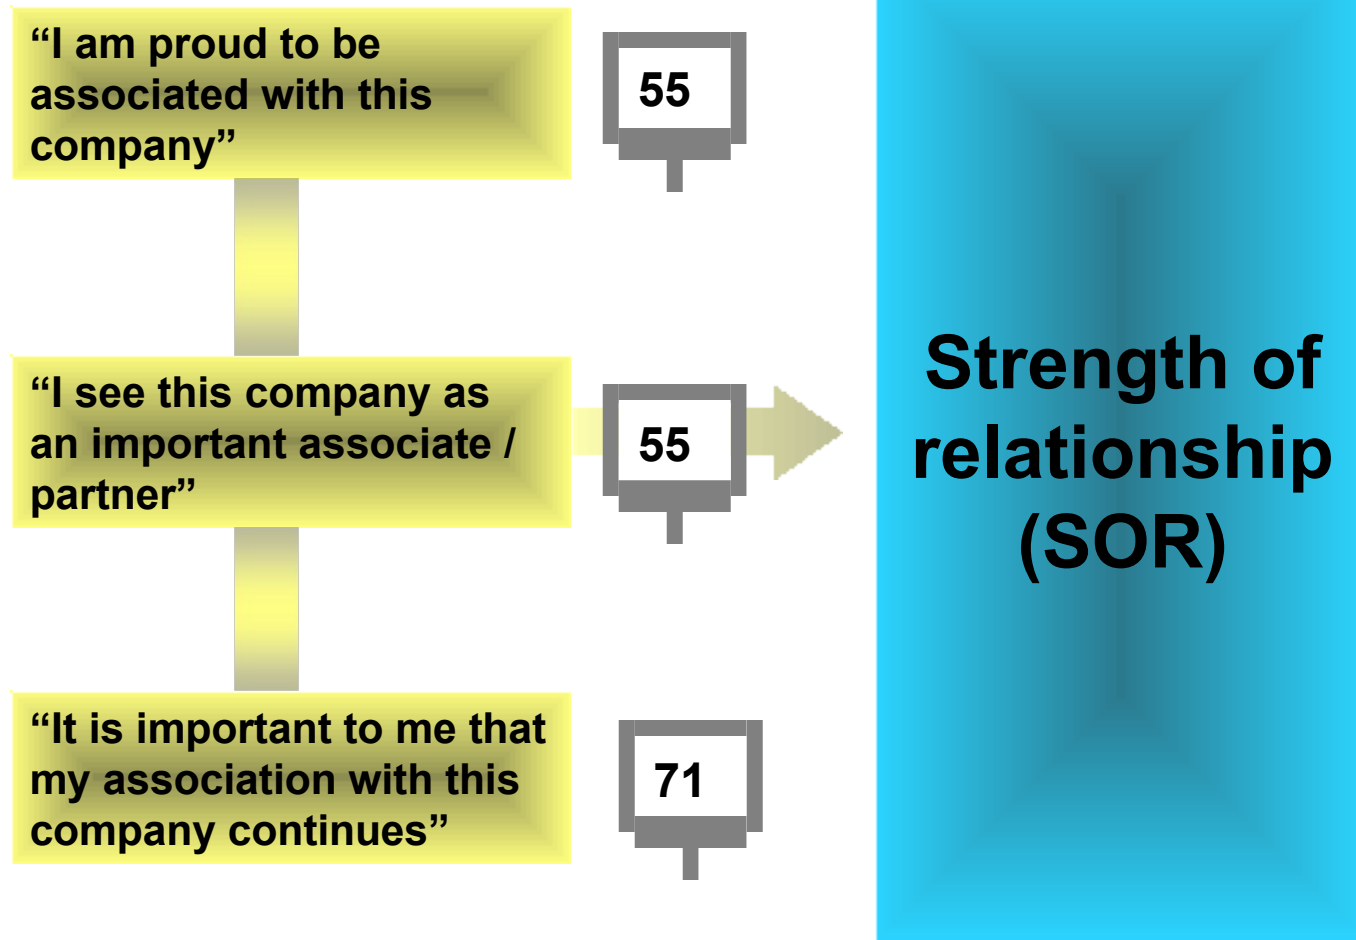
“I am proud to be associated with this company”

55

“I see this company as an important associate / partner”

55

“It is important to me that my association with this company continues”

71

Strength of relationship (SOR)